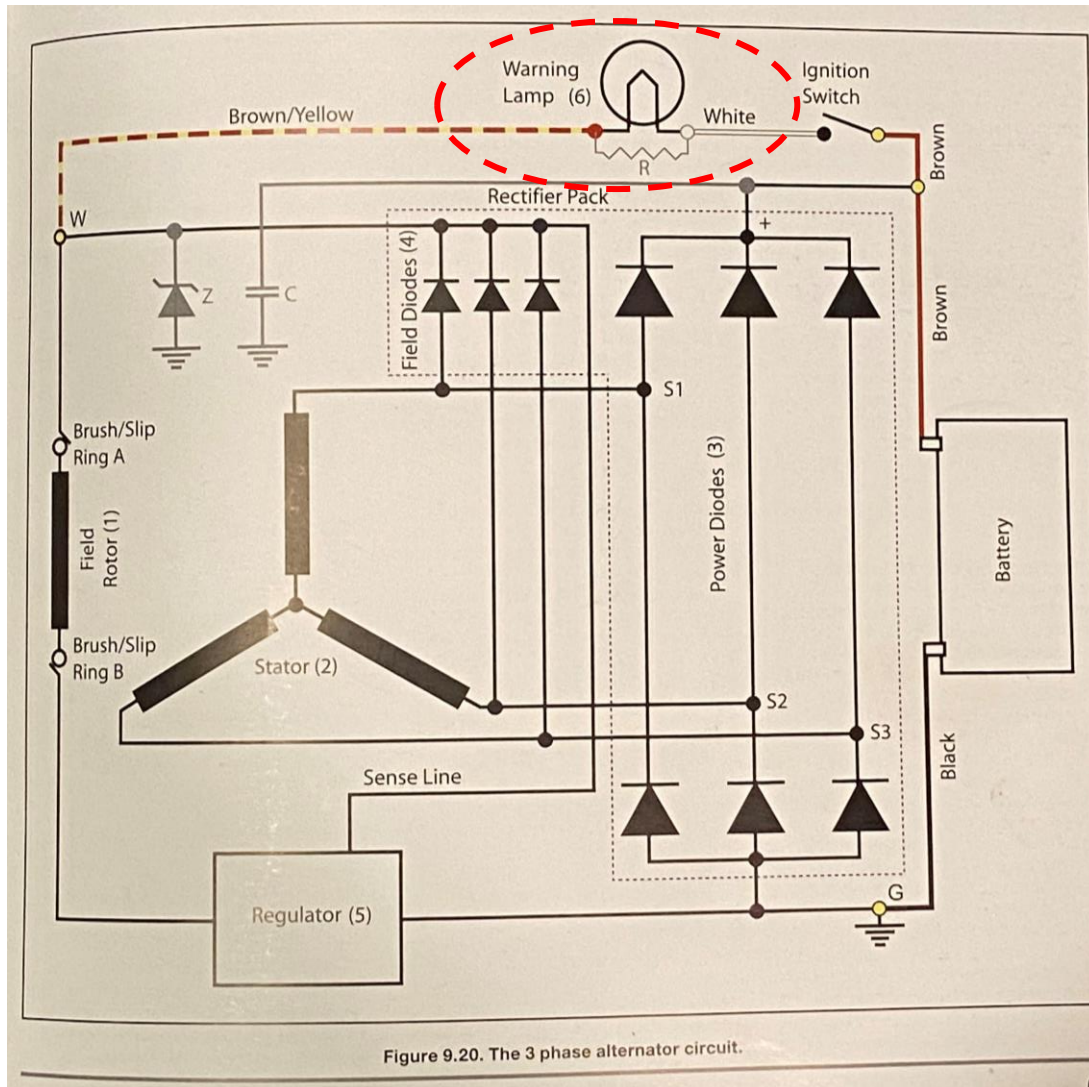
Warning Lamp (6)

Ignition Switch

Brown/Yellow

White

R

Brown

Rectifier Pack

W

+

Z

C

Field Diodes (4)

Brown

S1

Brush/Slip Ring A

Field Rotor (1)

Power Diodes (3)

Battery

Brush/Slip Ring B

Stator (2)

S2

S3

Sense Line

Black

G

Regulator (5)

Figure 9.20. The 3 phase alternator circuit.